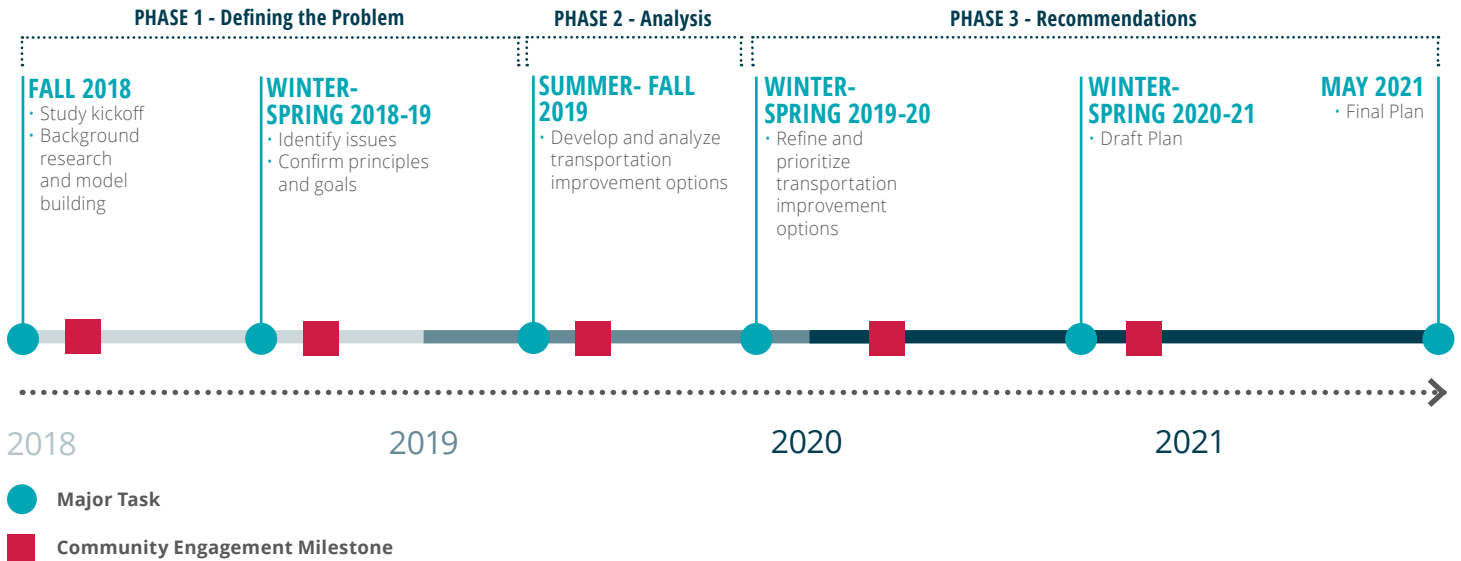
PHASE 1 - Defining the Problem

PHASE 2 - Analysis

PHASE 3 - Recommendations

FALL 2018
• Study kickoff
• Background research and model building

WINTER-SPRING 2018-19
• Identify issues
• Confirm principles and goals

SUMMER- FALL 2019
• Develop and analyze transportation improvement options

WINTER-SPRING 2019-20
• Refine and prioritize transportation improvement options

WINTER-SPRING 2020-21
• Draft Plan

MAY 2021
• Final Plan

2018

2019

2020

2021

Major Task

Community Engagement Milestone